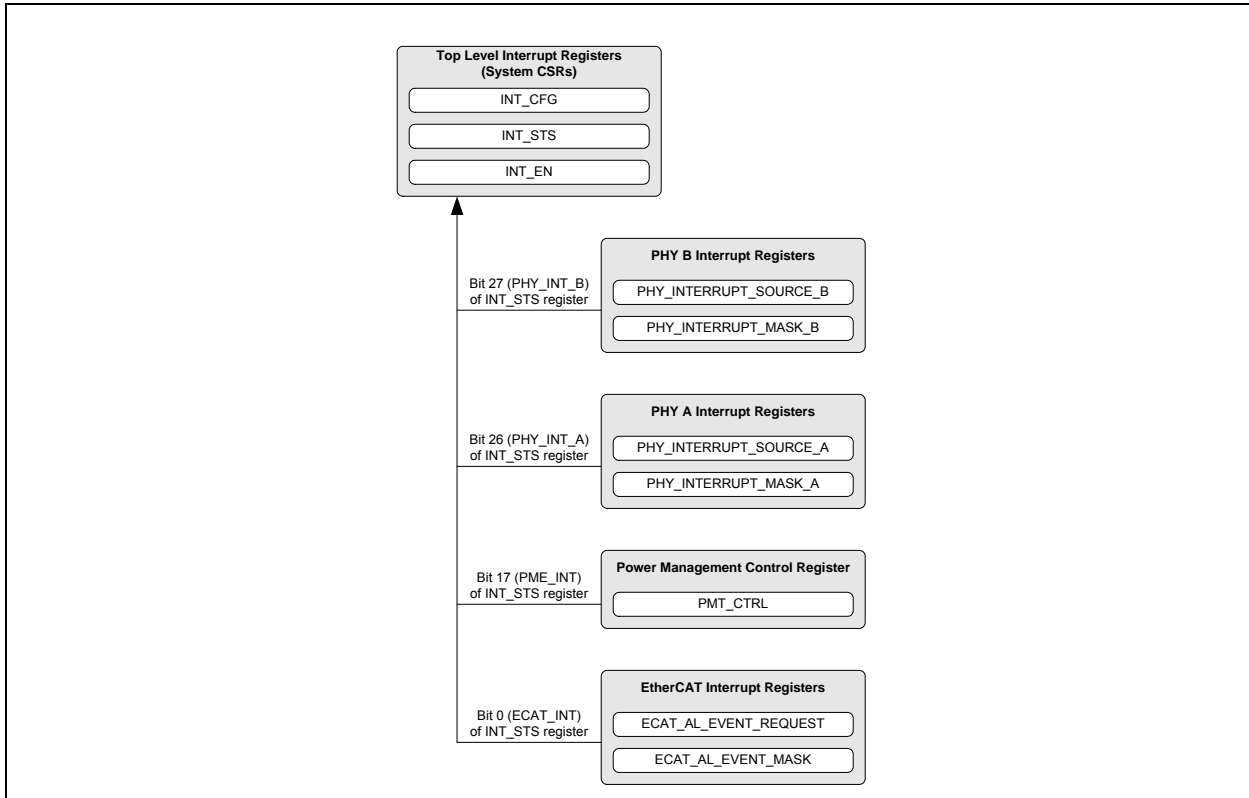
Top Level Interrupt Registers (System CSRs)

INT_CFG

INT_STS

INT_EN

Bit 27 (PHY_INT_B) of INT_STS register

PHY B Interrupt Registers

PHY_INTERRUPT_SOURCE_B

PHY_INTERRUPT_MASK_B

Bit 26 (PHY_INT_A) of INT_STS register

PHY A Interrupt Registers

PHY_INTERRUPT_SOURCE_A

PHY_INTERRUPT_MASK_A

Bit 17 (PME_INT) of INT_STS register

Power Management Control Register

PMT_CTRL

Bit 0 (ECAT_INT) of INT_STS register

EtherCAT Interrupt Registers

ECAT_AL_EVENT_REQUEST

ECAT_AL_EVENT_MASK